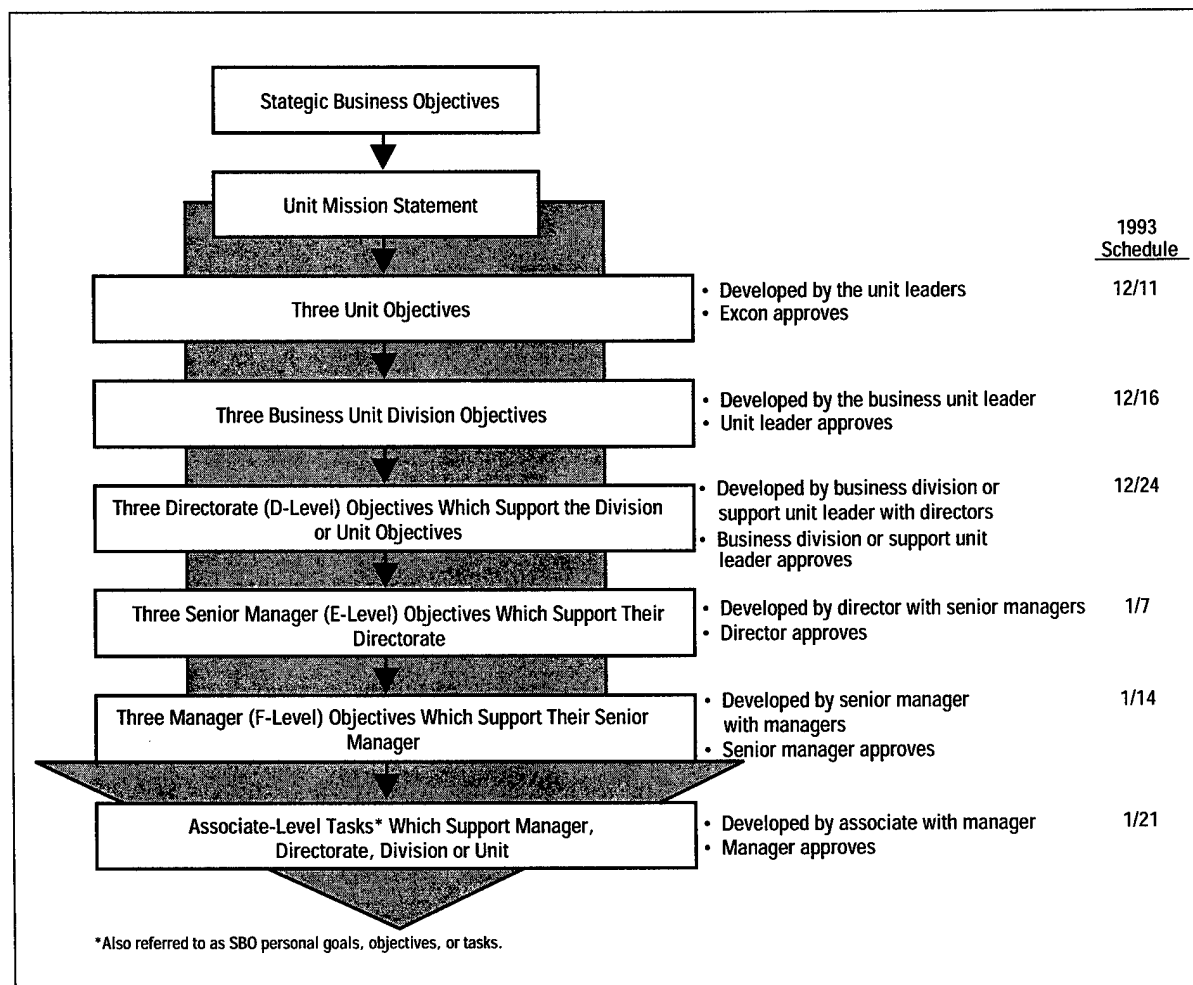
Stategic Business Objectives

Unit Mission Statement

1993 Schedule

Three Unit Objectives

• Developed by the unit leaders
• Excon approves

12/11

Three Business Unit Division Objectives

• Developed by the business unit leader
• Unit leader approves

12/16

Three Directorate (D-Level) Objectives Which Support the Division or Unit Objectives

• Developed by business division or support unit leader with directors
• Business division or support unit leader approves

12/24

Three Senior Manager (E-Level) Objectives Which Support Their Directorate

• Developed by director with senior managers
• Director approves

1/7

Three Manager (F-Level) Objectives Which Support Their Senior Manager

• Developed by senior manager with managers
• Senior manager approves

1/14

Associate-Level Tasks* Which Support Manager, Directorate, Division or Unit

• Developed by associate with manager
• Manager approves

1/21

*Also referred to as SBO personal goals, objectives, or tasks.